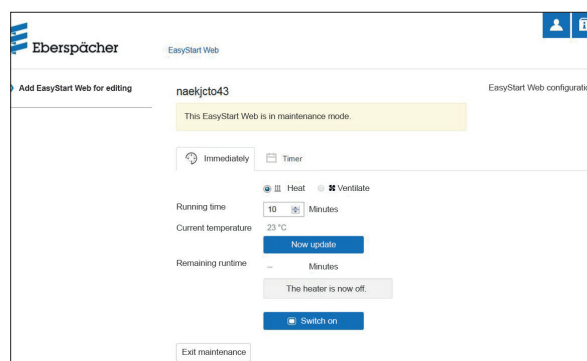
Eberspächer

EasyStart Web

Add EasyStart Web for editing

naekjcto43

EasyStart Web configurati

This EasyStart Web is in maintenance mode.

Immediately

Timer

Heat

Ventilate

Running time

10

Minutes

Current temperature

23 °C

Now update

Remaining runtime

–

Minutes

The heater is now off.

Switch on

Exit maintenance